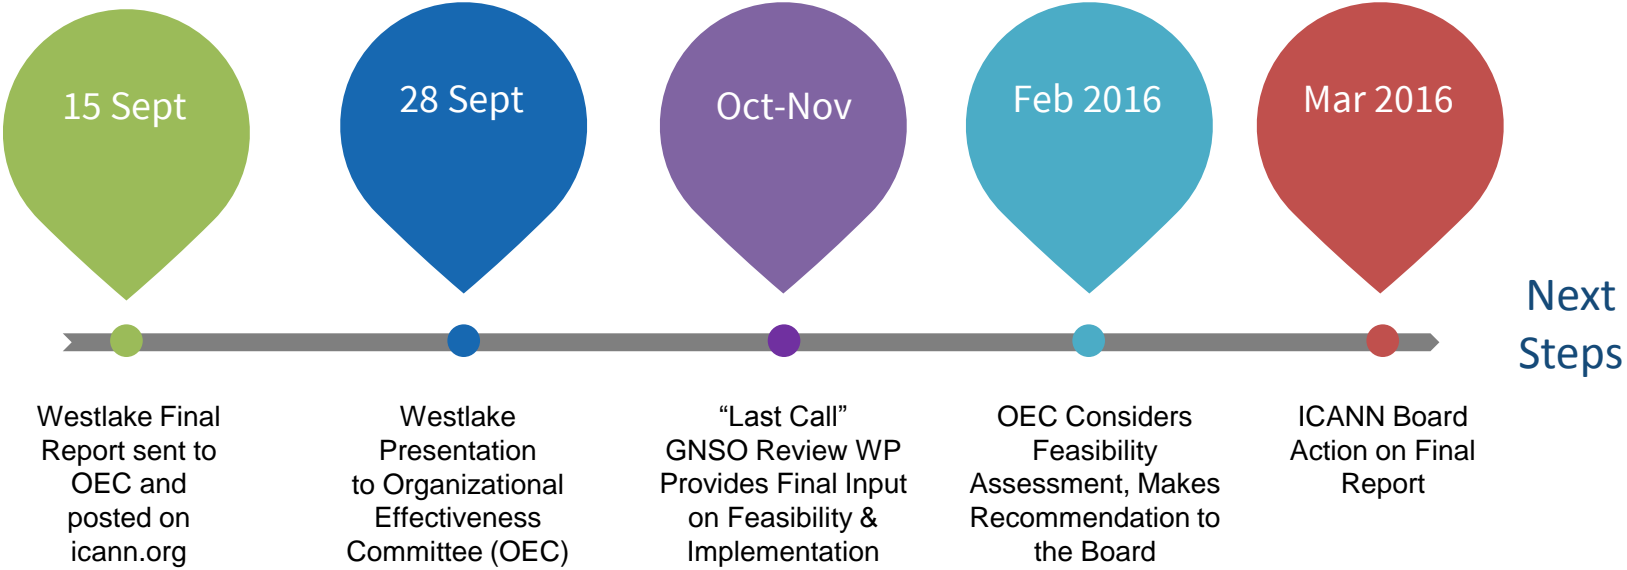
15 Sept

28 Sept

Oct-Nov

Feb 2016

Mar 2016

Next Steps

Westlake Final Report sent to OEC and posted on icann.org

Westlake Presentation to Organizational Effectiveness Committee (OEC)

“Last Call” GNSO Review WP Provides Final Input on Feasibility & Implementation

OEC Considers Feasibility Assessment, Makes Recommendation to the Board

ICANN Board Action on Final Report